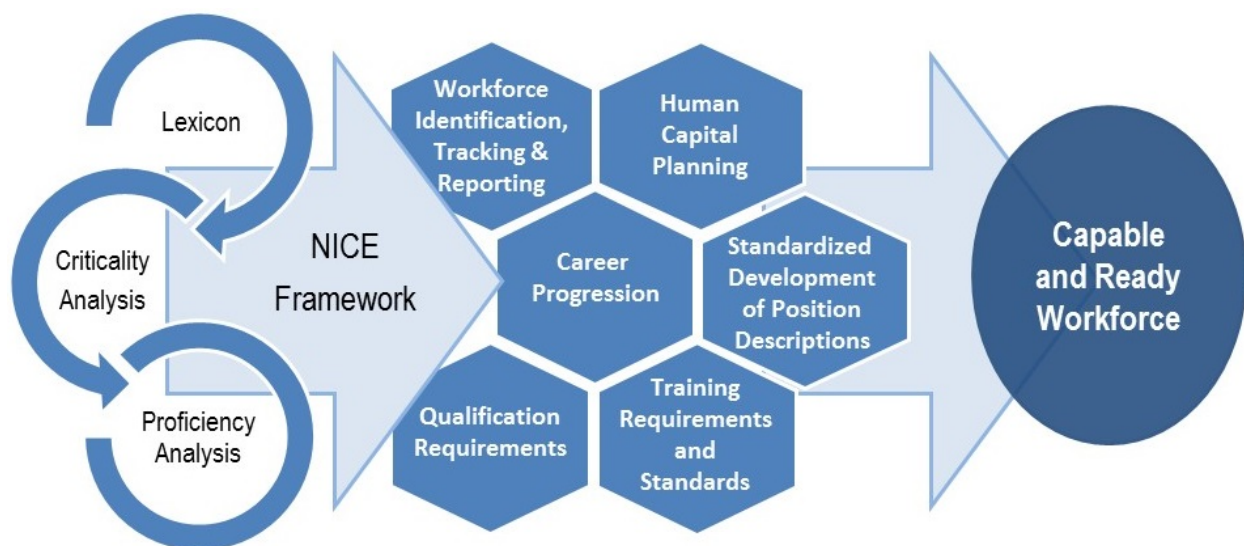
Lexicon

Criticality Analysis

Proficiency Analysis

NICE Framework

Workforce Identification, Tracking & Reporting

Human Capital Planning

Career Progression

Standardized Development of Position Descriptions

Qualification Requirements

Training Requirements and Standards

Capable and Ready Workforce